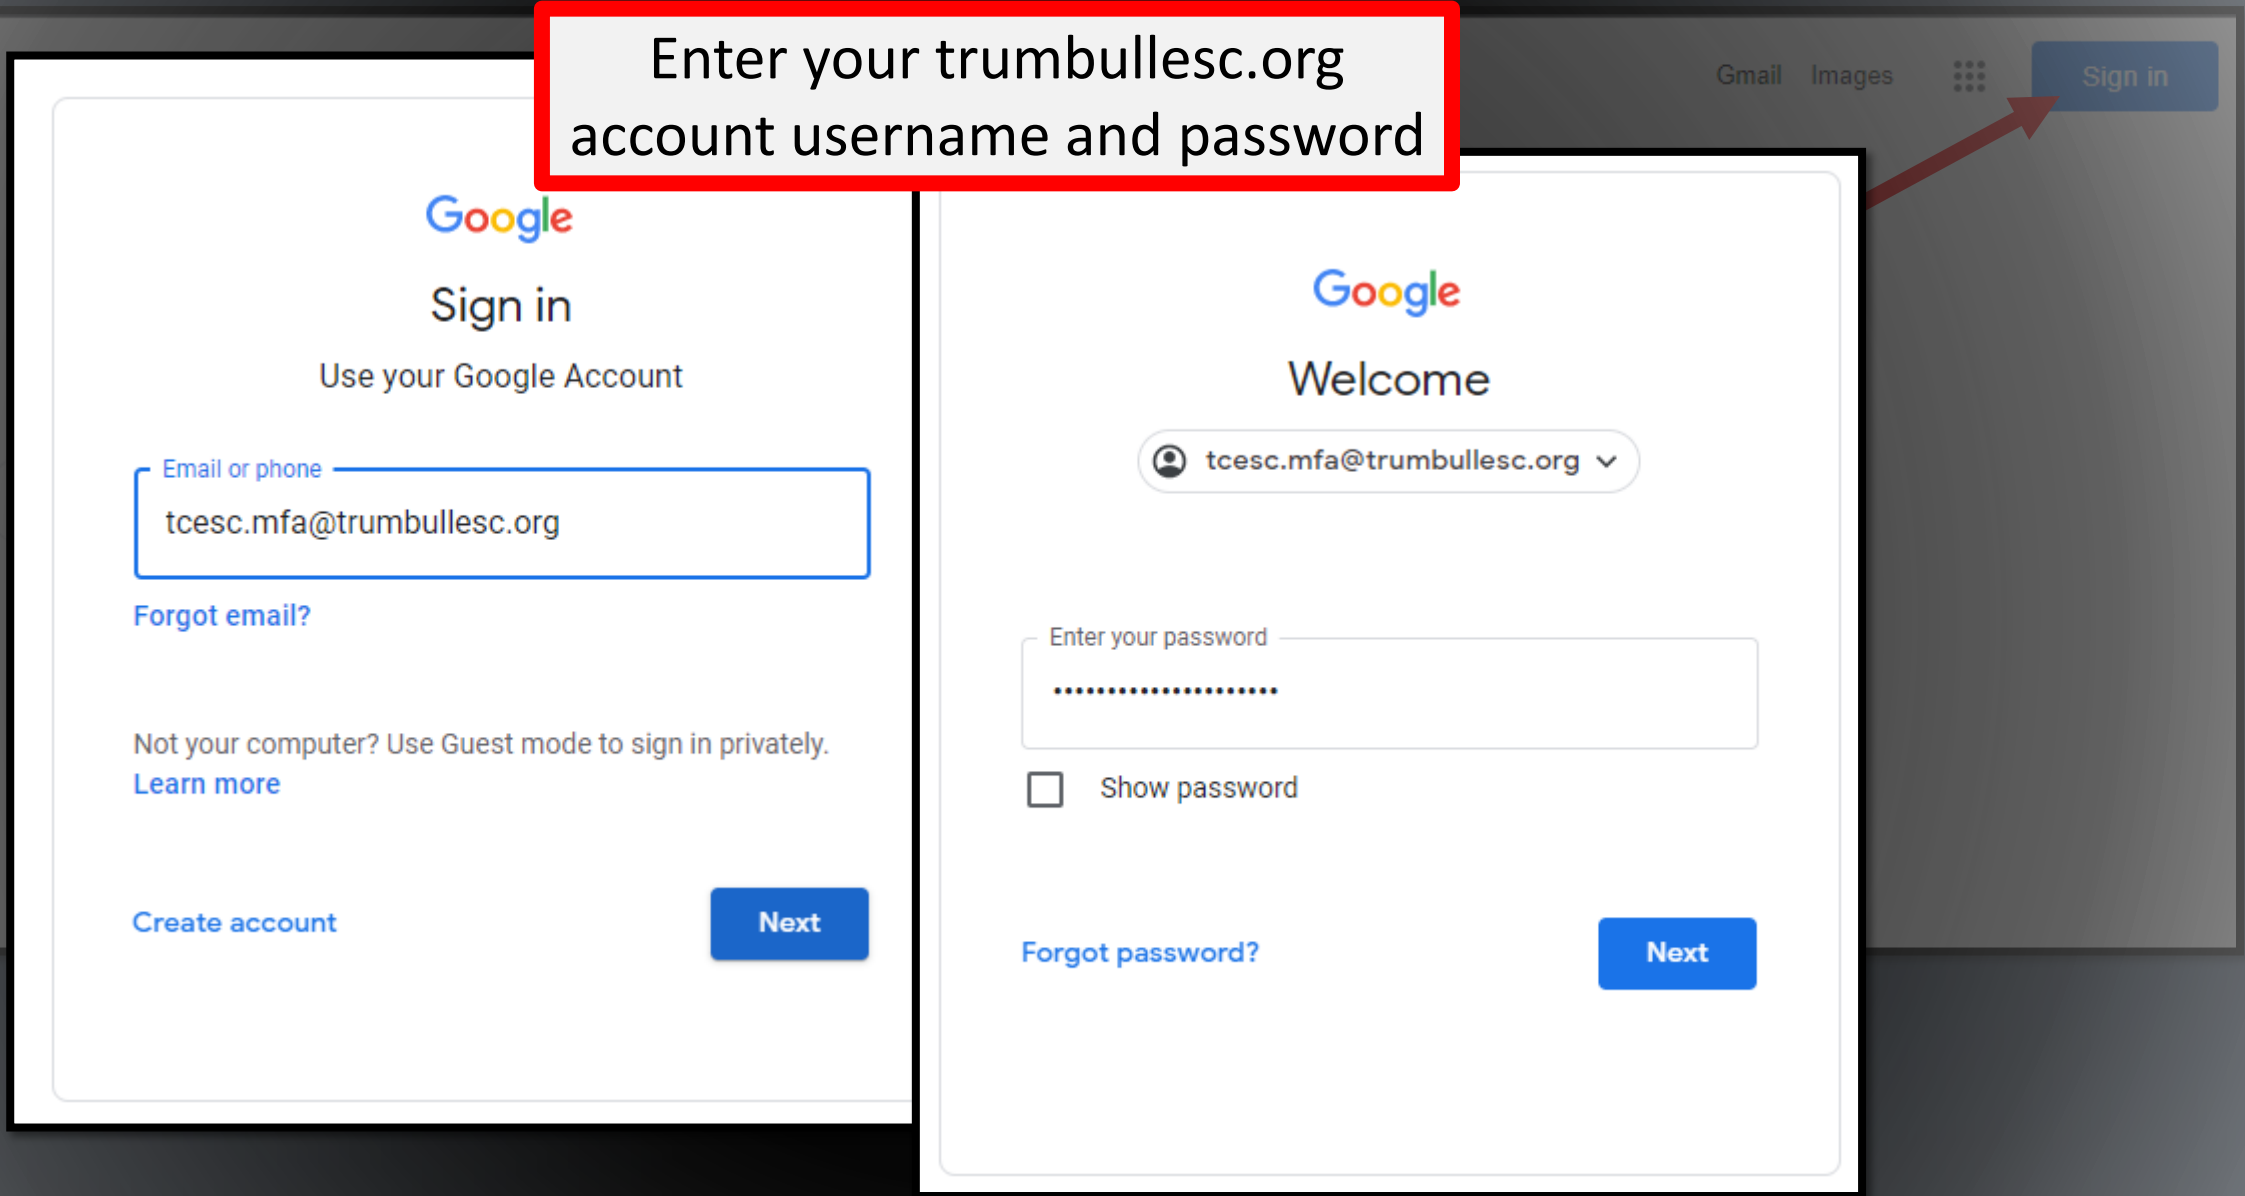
Enter your trumbullesc.org account username and password

Gmail Images Sign in

Google

Sign in

Use your Google Account

Email or phone

tcesc.mfa@trumbullesc.org

Forgot email?

Not your computer? Use Guest mode to sign in privately. Learn more

Create account

Next

Google

Welcome

tcesc.mfa@trumbullesc.org

Enter your password

•••••••••••••••••••••

Show password

Forgot password?

Next